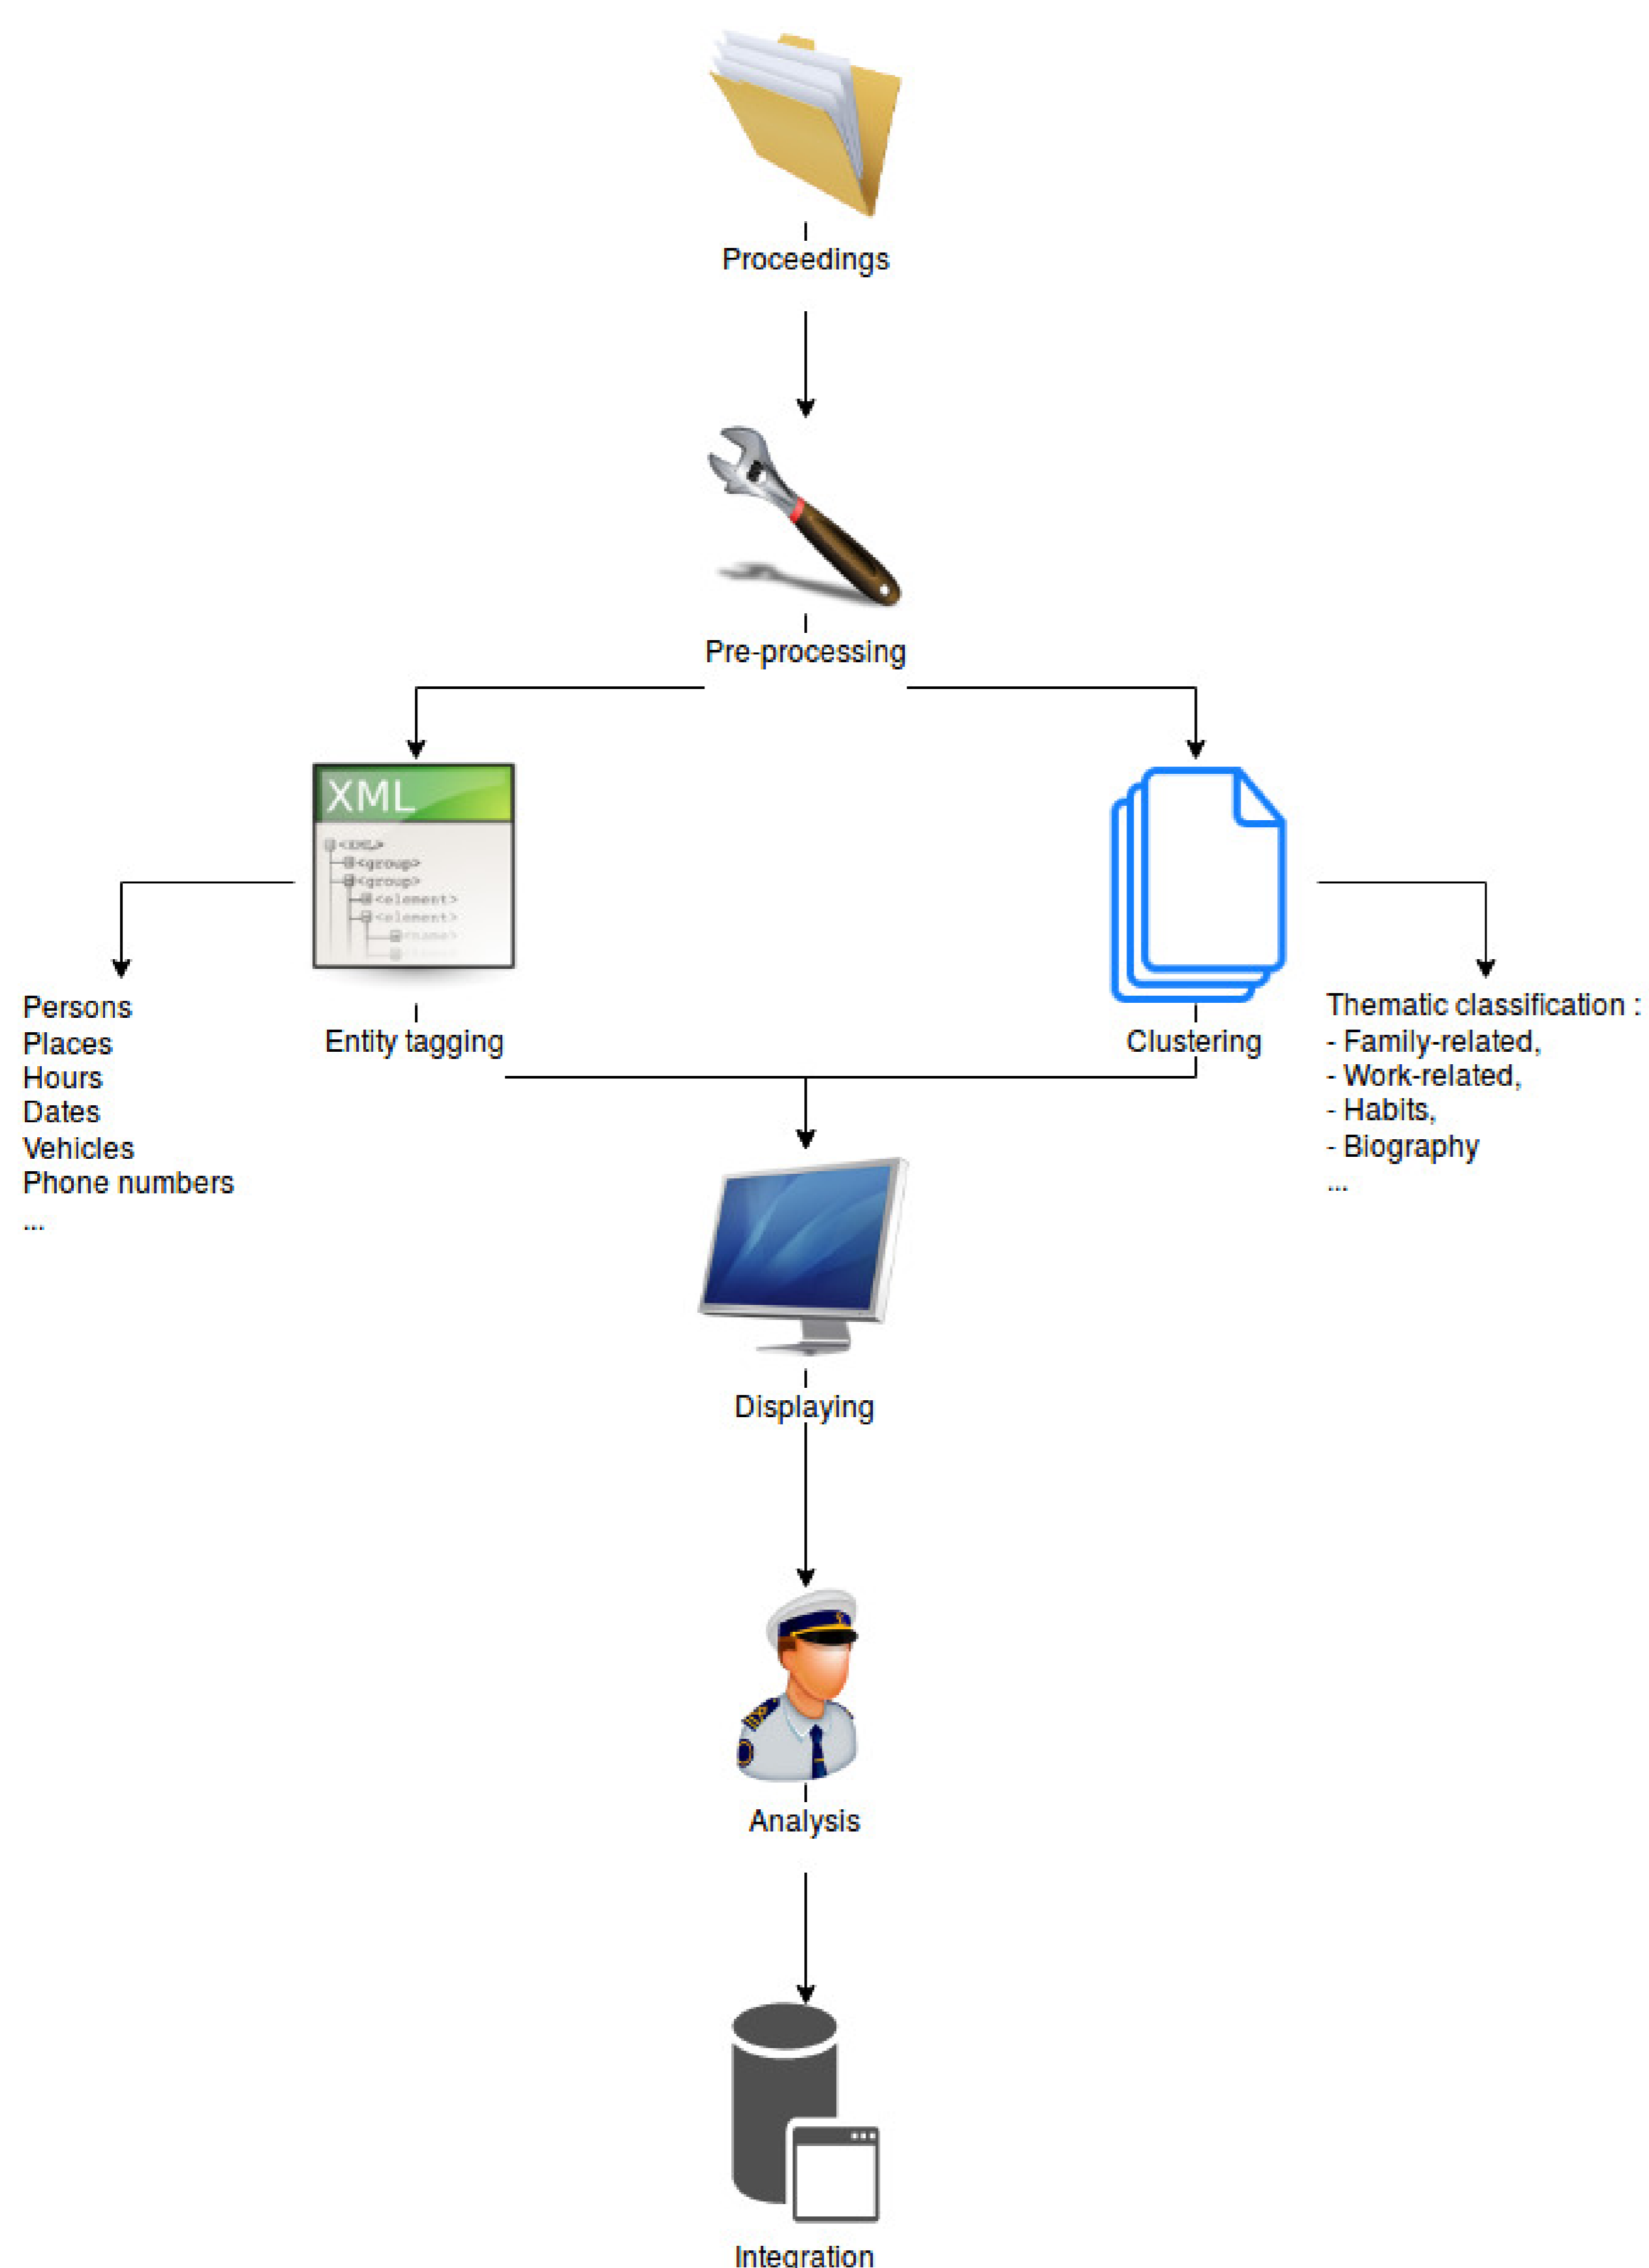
Proceedings

Pre-processing

XML

<XML>
<group>
<group>
<element>
<element>
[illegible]

Entity tagging

Persons
Places
Hours
Dates
Vehicles
Phone numbers
...

Clustering

Thematic classification :
- Family-related,
- Work-related,
- Habits,
- Biography
...

Displaying

Analysis

Integration